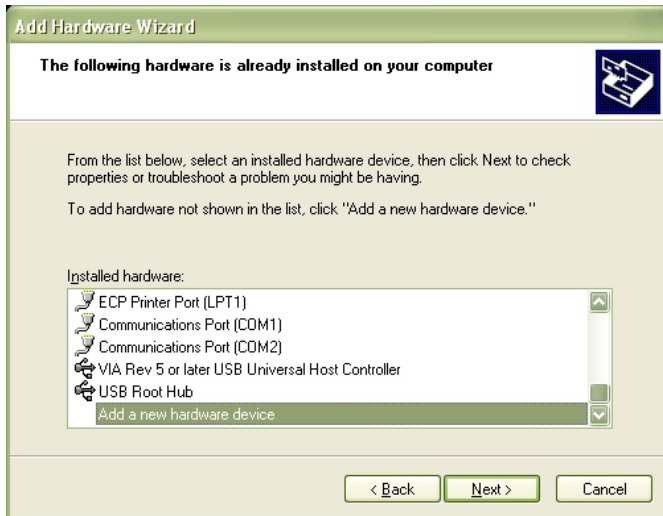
Add Hardware Wizard

The following hardware is already installed on your computer

From the list below, select an installed hardware device, then click Next to check properties or troubleshoot a problem you might be having.

To add hardware not shown in the list, click "Add a new hardware device."

Installed hardware:

ECP Printer Port (LPT1)
Communications Port (COM1)
Communications Port (COM2)
VIA Rev 5 or later USB Universal Host Controller
USB Root Hub
Add a new hardware device

< Back
Next >
Cancel